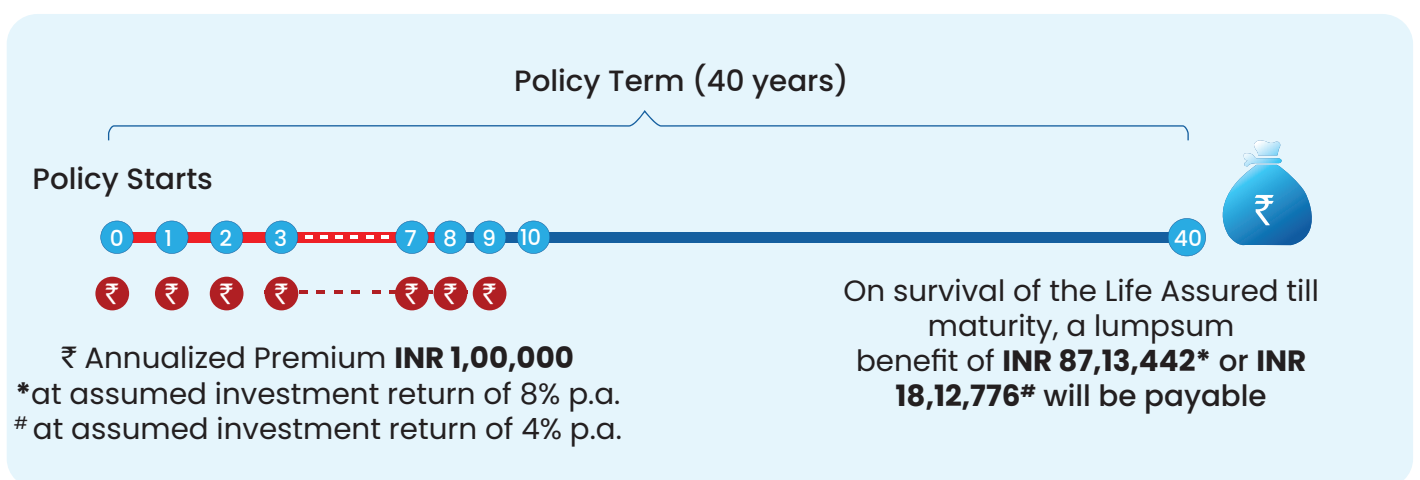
Policy Term (40 years)

Policy Starts

0 1 2 3 7 8 9 10 40

₹ ₹ ₹ ₹ ₹ ₹ ₹

₹

₹ Annualized Premium **INR 1,00,000**
***at assumed investment return of 8% p.a.**
# at assumed investment return of 4% p.a.

On survival of the Life Assured till maturity, a lumpsum benefit of **INR 87,13,442*** or **INR 18,12,776#** will be payable